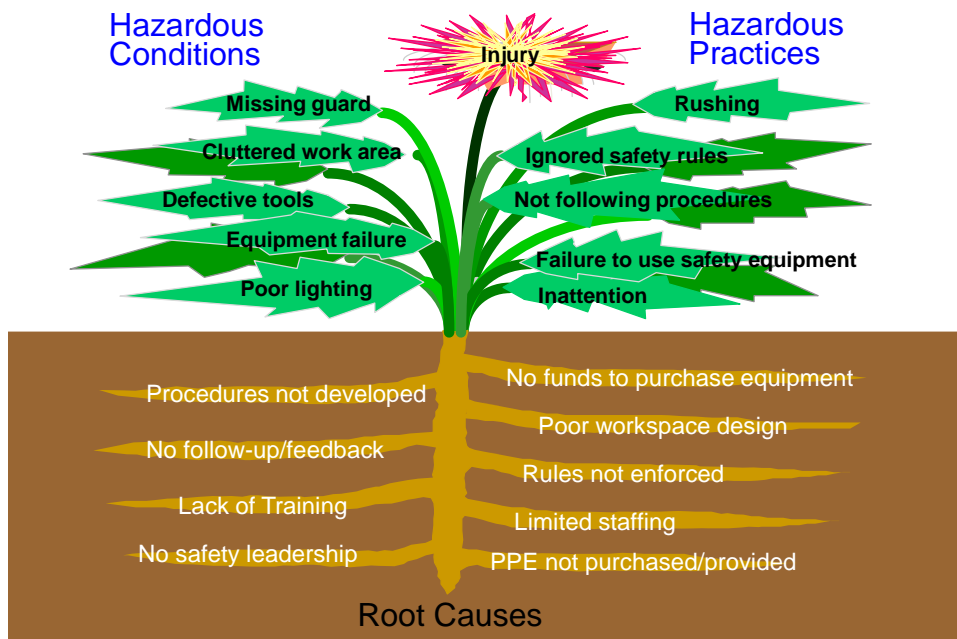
Hazardous Conditions

Injury

Hazardous Practices

Missing guard

Cluttered work area

Defective tools

Equipment failure

Poor lighting

Rushing

Ignored safety rules

Not following procedures

Failure to use safety equipment

Inattention

Procedures not developed

No follow-up/feedback

Lack of Training

No safety leadership

No funds to purchase equipment

Poor workspace design

Rules not enforced

Limited staffing

PPE not purchased/provided

Root Causes